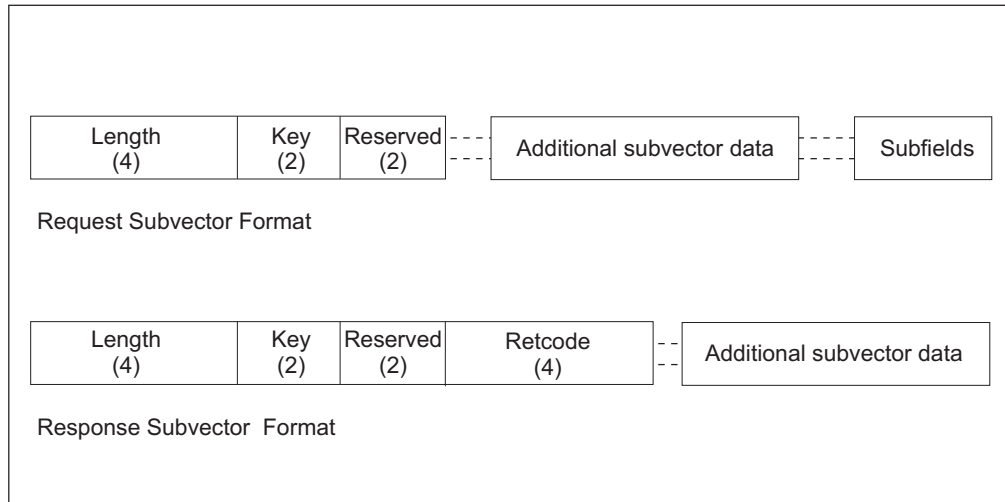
| Length (4) | Key (2) | Reserved (2) | Additional subvector data | Subfields |
|---|---|---|---|---|

Request Subvector Format

| Length (4) | Key (2) | Reserved (2) | Retcode (4) | Additional subvector data |
|---|---|---|---|---|

Response Subvector Format